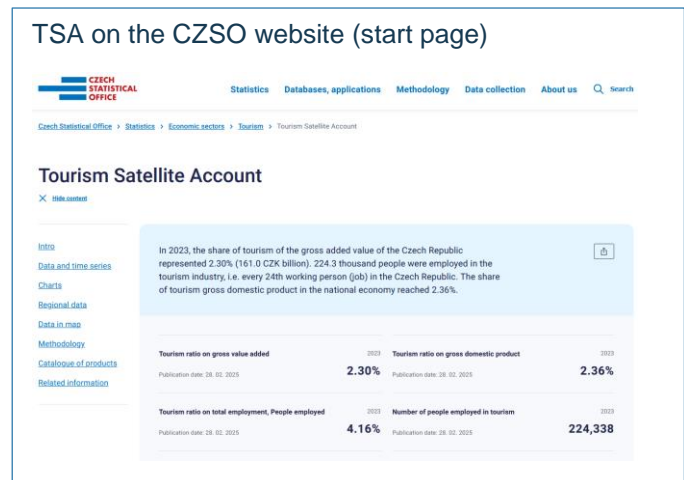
TSA on the CZSO website (start page)

CZECH STATISTICAL OFFICE

Statistics Databases, applications Methodology Data collection About us Search

Czech Statistical Office > Statistics > Economic sectors > Tourism > Tourism Satellite Account

Tourism Satellite Account

Hide content

Intro
Data and time series
Charts
Regional data
Data in map
Methodology
Catalogue of products
Related information

In 2023, the share of tourism of the gross added value of the Czech Republic represented 2.30% (161.0 CZK billion). 224.3 thousand people were employed in the tourism industry, i.e. every 24th working person (job) in the Czech Republic. The share of tourism gross domestic product in the national economy reached 2.36%.

Tourism ratio on gross value added 2023
Publication date: 28. 02. 2025 2.30%

Tourism ratio on gross domestic product 2023
Publication date: 28. 02. 2025 2.36%

Tourism ratio on total employment, People employed 2023
Publication date: 28. 02. 2025 4.16%

Number of people employed in tourism 2023
Publication date: 28. 02. 2025 224,338